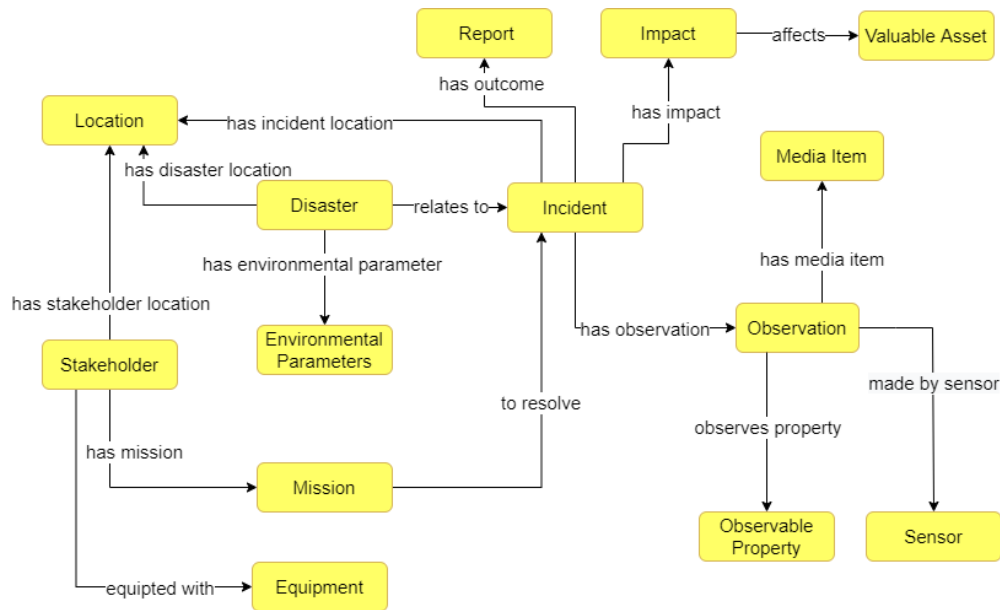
Report

Impact

affects

Valuable Asset

has outcome

Location

has incident location

has impact

Media Item

has disaster location

Disaster

relates to

Incident

has environmental parameter

has media item

has stakeholder location

Environmental Parameters

has observation

Observation

Stakeholder

made by sensor

to resolve

observes property

has mission

Mission

Observable Property

Sensor

equipted with

Equipment